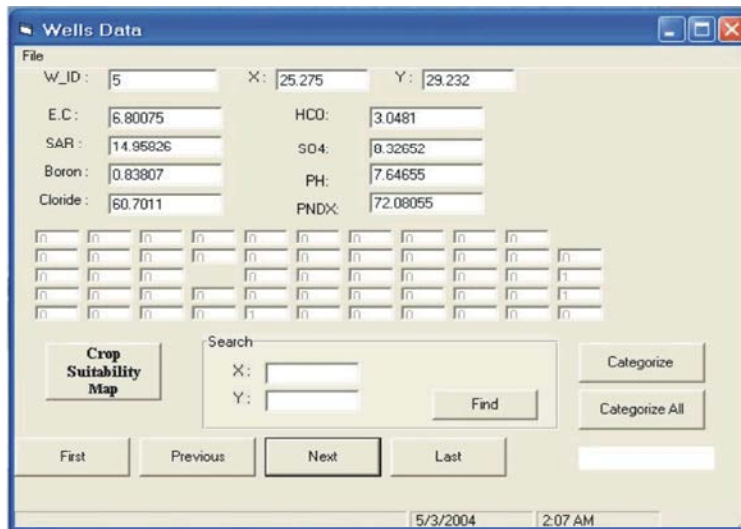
Wells Data

File

W_ID : 5
X : 25.275
Y : 29.232

E.C : 6.80075
HCO: 3.0481
SAR : 14.95826
SO4: 8.32652
Boron : 0.83807
PH: 7.64655
Cloride : 60.7011
PNDX: 72.08055

| 0 | 0 | 0 | 0 | 0 | 0 | 0 | 0 | 0 | 0 | |
|---|---|---|---|---|---|---|---|---|---|---|
| 0 | 0 | 0 | 0 | 0 | 0 | 0 | 0 | 0 | 0 | 0 |
| 0 | 0 | 0 | | 0 | 0 | 0 | 0 | 0 | 0 | 1 |
| 0 | 0 | 0 | 0 | 0 | 0 | 0 | 0 | 0 | 0 | 1 |
| 0 | 0 | 0 | 0 | 0 | 0 | 0 | 0 | 0 | 0 | 0 |

Crop Suitability Map

Search
X :
Y :
Find

Categorize
Categorize All

First
Previous
Next
Last

5/3/2004
2:07 AM